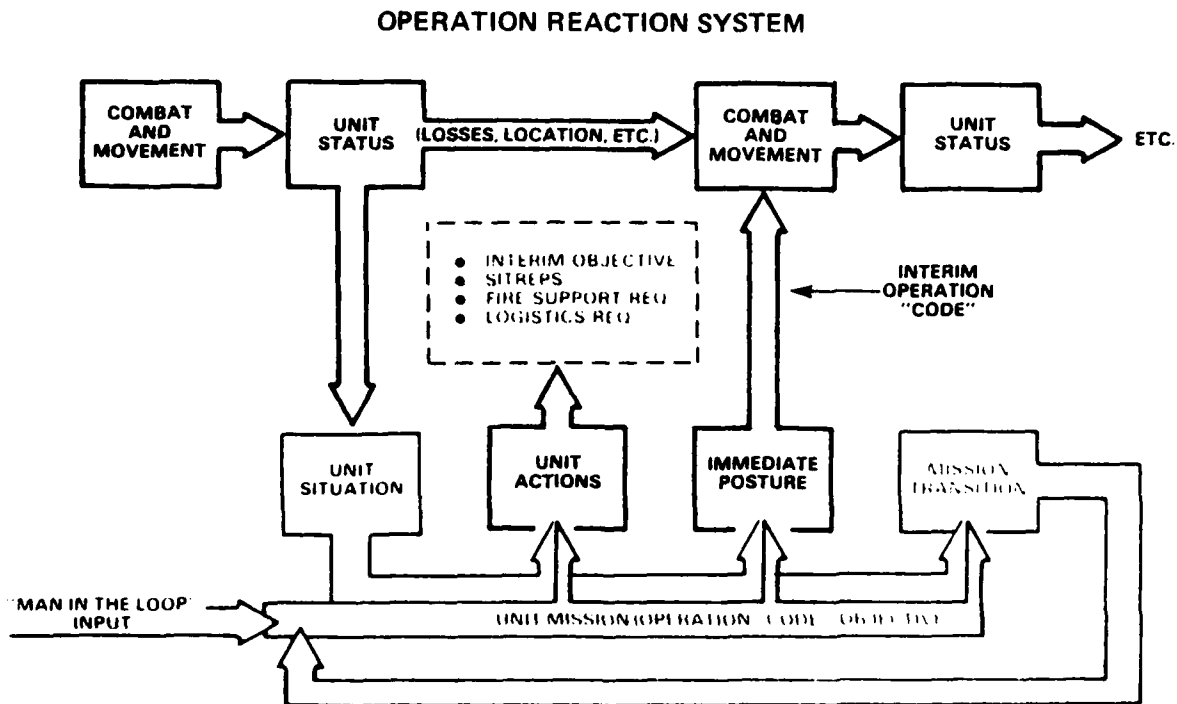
OPERATION REACTION SYSTEM

COMBAT AND MOVEMENT

UNIT STATUS

(LOSSES, LOCATION, ETC.)

COMBAT AND MOVEMENT

UNIT STATUS

ETC.

- INTERIM OBJECTIVE
- SITREPS
- FIRE SUPPORT REQ
- LOGISTICS REQ

INTERIM OPERATION "CODE"

UNIT SITUATION

UNIT ACTIONS

IMMEDIATE POSTURE

MISSION TRANSITION

"MAN IN THE LOOP" INPUT

UNIT MISSION (OPERATION CODE OBJECTIVE)